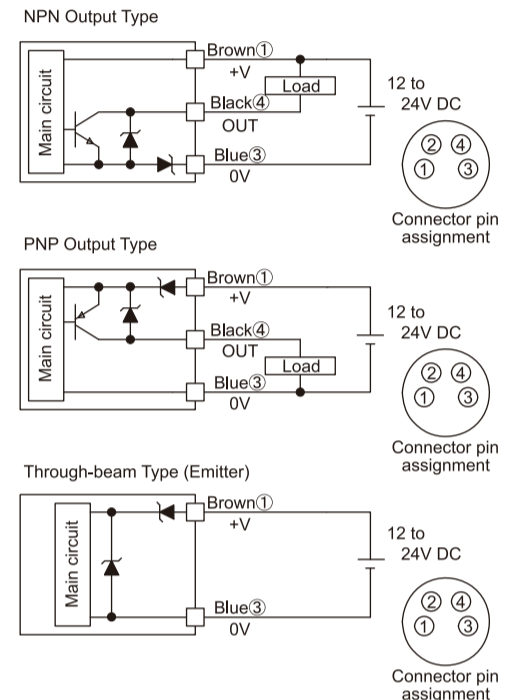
NPN Output Type

Main circuit

Brown①
+V

Load

Black④
OUT

Blue③
0V

12 to
24V DC

② ④
① ③

Connector pin assignment

PNP Output Type

Main circuit

Brown①
+V

Black④
OUT

Load

Blue③
0V

12 to
24V DC

② ④
① ③

Connector pin assignment

Through-beam Type (Emitter)

Main circuit

Brown①
+V

Blue③
0V

12 to
24V DC

② ④
① ③

Connector pin assignment